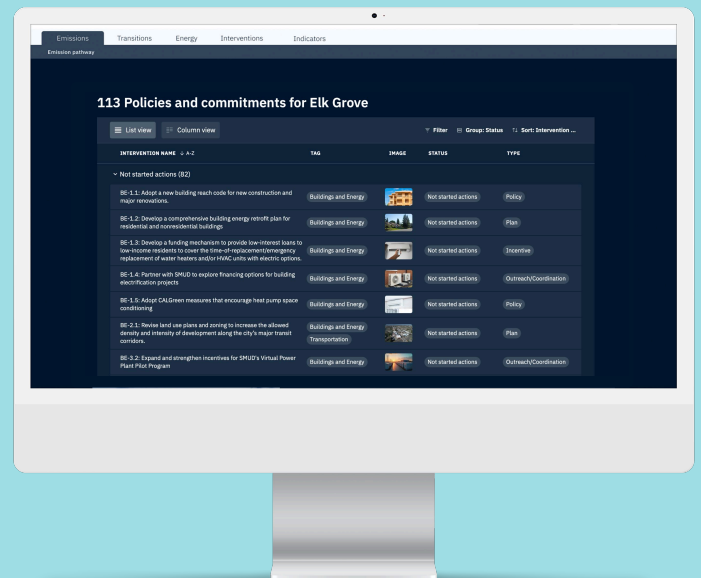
Emissions Transitions Energy Interventions Indicators

Emission pathway

113 Policies and commitments for Elk Grove

List view Column view

Filter Group: Status Sort: Intervention ...

| INTERVENTION NAME ↓ A-Z | TAG | IMAGE | STATUS | TYPE |
|---|---|---|---|---|
| Not started actions (82) | | | | |
| BE-1.1: Adopt a new building reach code for new construction and major renovations. | Buildings and Energy | | Not started actions | Policy |
| BE-1.2: Develop a comprehensive building energy retrofit plan for residential and nonresidential buildings | Buildings and Energy | | Not started actions | Plan |
| BE-1.3: Develop a funding mechanism to provide low-interest loans to low-income residents to cover the time-of-replacement/emergency replacement of water heaters and/or HVAC units with electric options. | Buildings and Energy | | Not started actions | Incentive |
| BE-1.4: Partner with SMUD to explore financing options for building electrification projects | Buildings and Energy | | Not started actions | Outreach/Coordination |
| BE-1.5: Adopt CALGreen measures that encourage heat pump space conditioning | Buildings and Energy | | Not started actions | Policy |
| BE-2.1: Revise land use plans and zoning to increase the allowed density and intensity of development along the city's major transit corridors. | Buildings and Energy Transportation | | Not started actions | Plan |
| BE-3.2: Expand and strengthen incentives for SMUD's Virtual Power Plant Pilot Program | Buildings and Energy | | Not started actions | Outreach/Coordination |